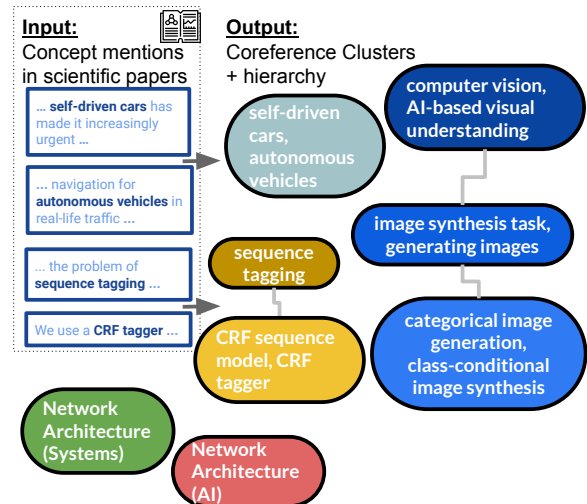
Input:
Concept mentions in scientific papers

... self-driven cars has made it increasingly urgent ...

... navigation for autonomous vehicles in real-life traffic ...

... the problem of sequence tagging ...

We use a CRF tagger ...

Output:
Coreference Clusters + hierarchy

self-driven cars, autonomous vehicles

computer vision, AI-based visual understanding

image synthesis task, generating images

categorical image generation, class-conditional image synthesis

sequence tagging

CRF sequence model, CRF tagger

Network Architecture (Systems)

Network Architecture (AI)